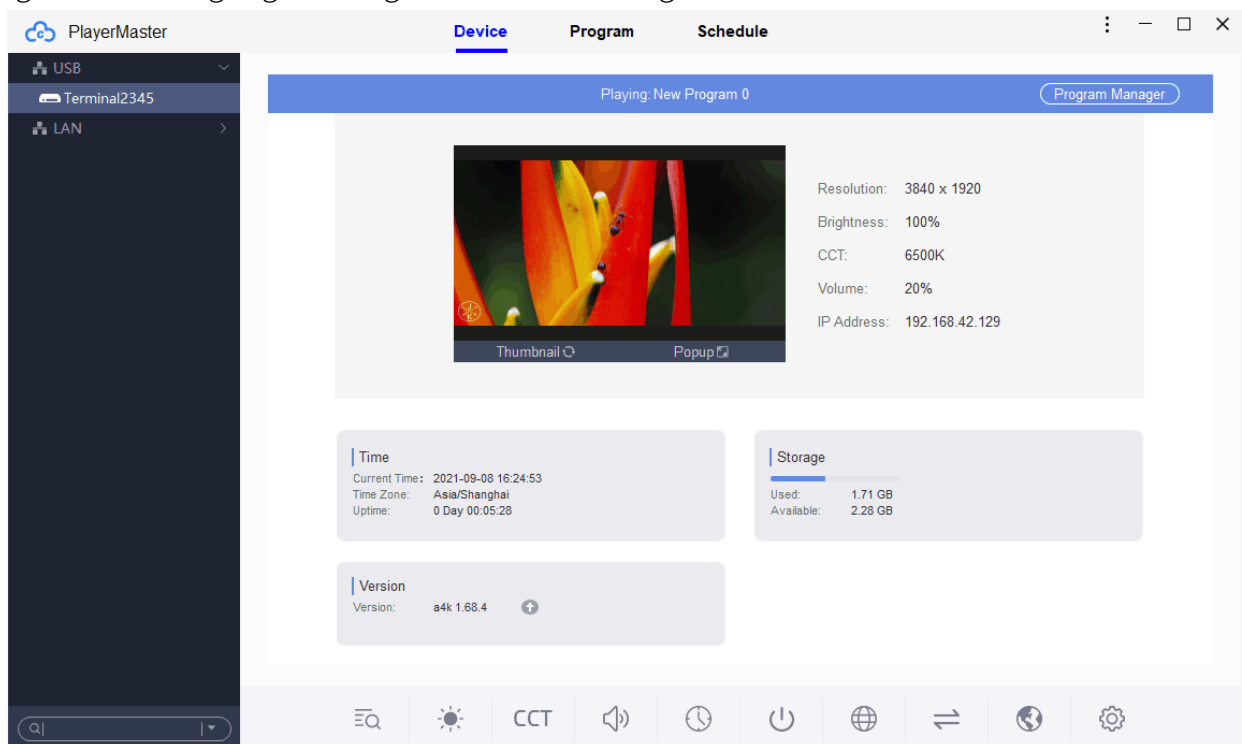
PlayerMaster

Device Program Schedule

USB
Terminal2345
LAN

Playing: New Program 0

Program Manager

Thumbnail Popup

Resolution: 3840 x 1920
Brightness: 100%
CCT: 6500K
Volume: 20%
IP Address: 192.168.42.129

Time
Current Time: 2021-09-08 16:24:53
Time Zone: Asia/Shanghai
Uptime: 0 Day 00:05:28

Storage
Used: 1.71 GB
Available: 2.28 GB

Version
Version: a4k 1.68.4

CCT